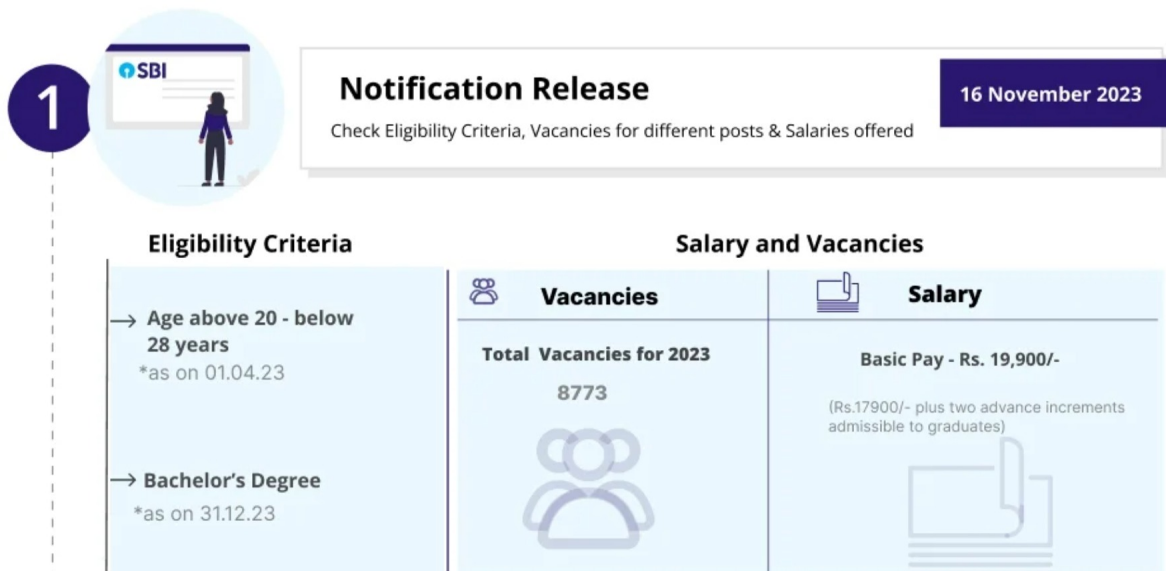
1

SBI

Notification Release

Check Eligibility Criteria, Vacancies for different posts & Salaries offered

16 November 2023

Eligibility Criteria

→ Age above 20 - below 28 years
*as on 01.04.23

→ Bachelor's Degree
*as on 31.12.23

Salary and Vacancies

Vacancies

Total Vacancies for 2023
8773

Salary

Basic Pay - Rs. 19,900/-

(Rs.17900/- plus two advance increments admissible to graduates)